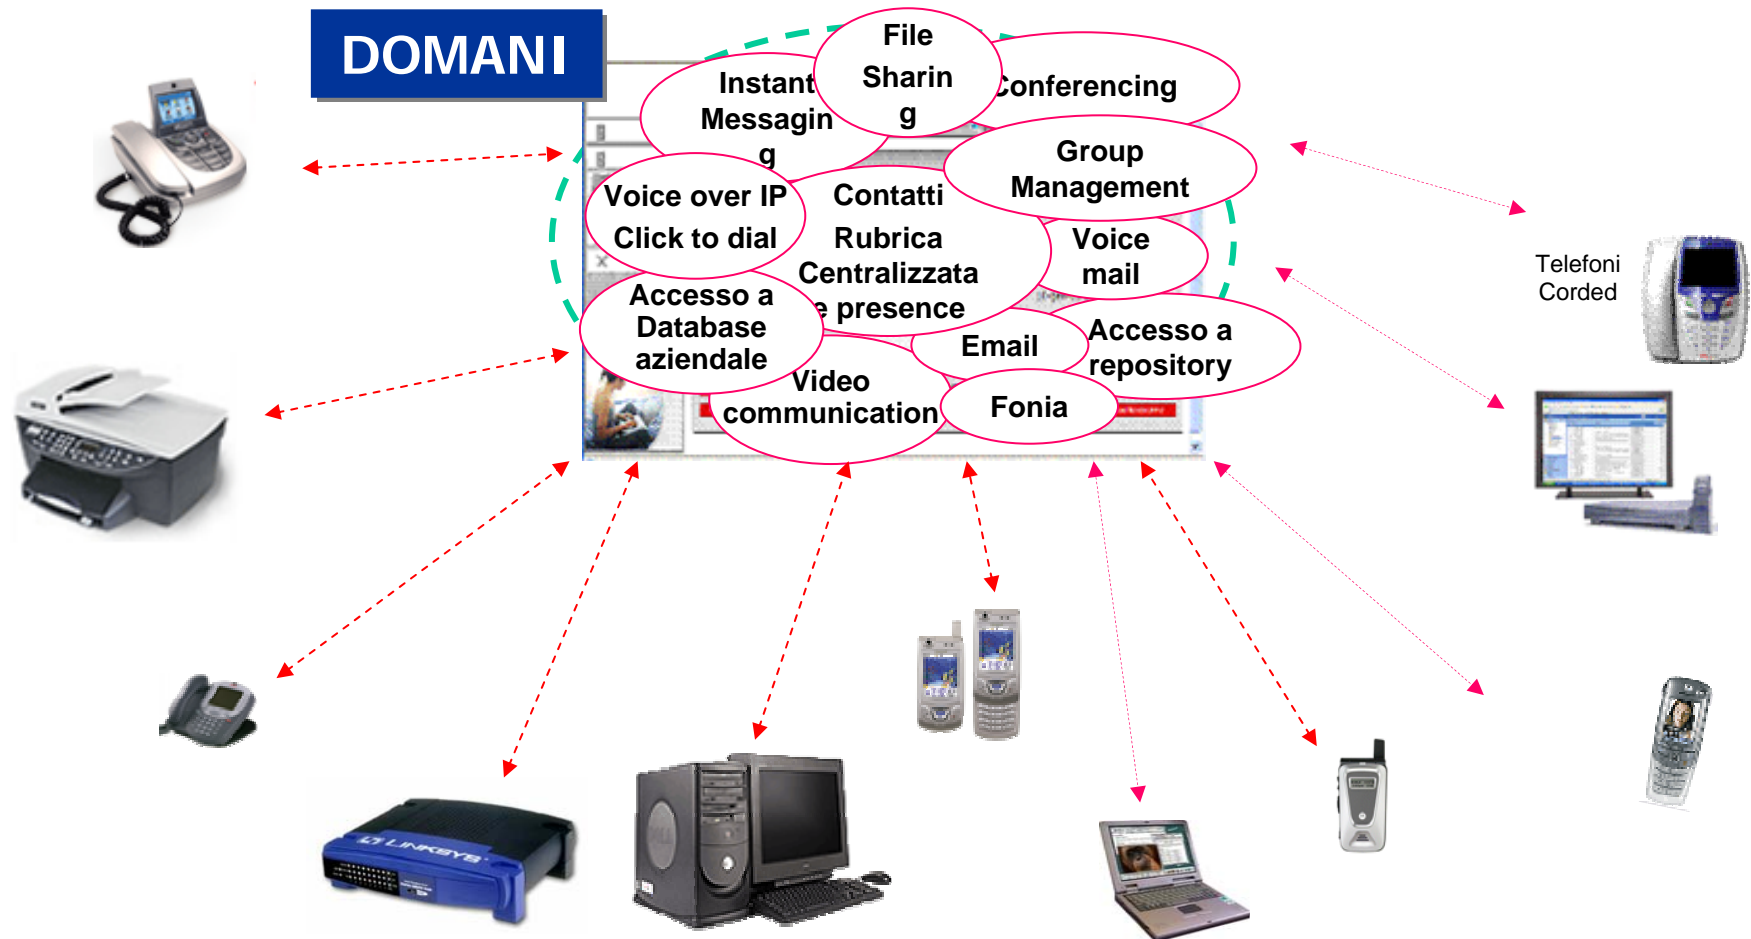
DOMANI

File Sharin g

Instant Messagin g

Conferencing

Group Management

Voice over IP Click to dial

Contatti Rubrica Centralizzata e presence

Voice mail

Accesso a Database aziendale

Email

Accesso a repository

Video communication

Fonia

Telefoni Corded

LINKSYS